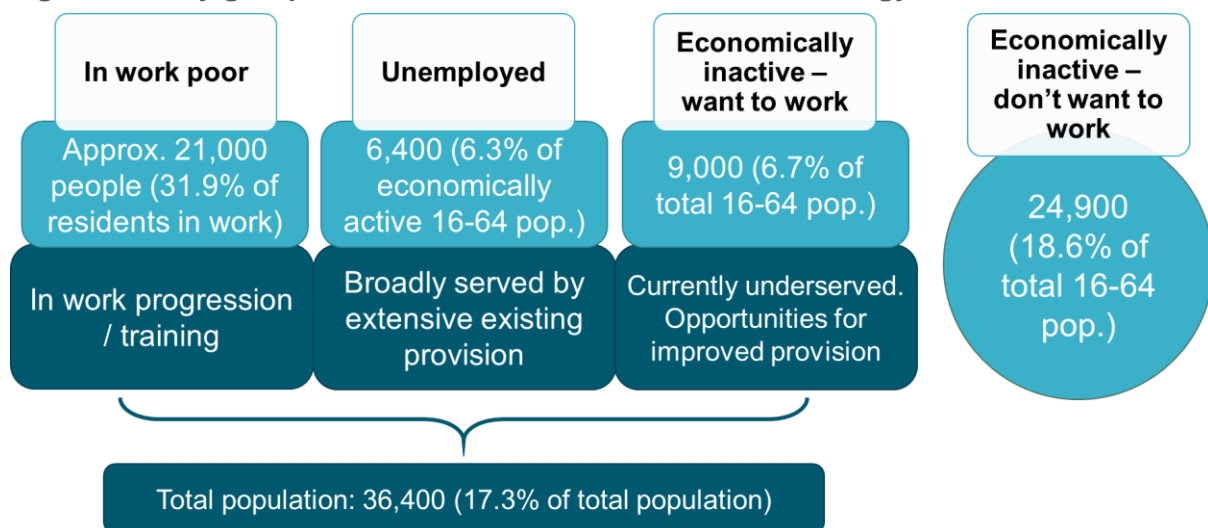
In work poor

Approx. 21,000 people (31.9% of residents in work)

In work progression / training

Unemployed

6,400 (6.3% of economically active 16-64 pop.)

Broadly served by extensive existing provision

Economically inactive – want to work

9,000 (6.7% of total 16-64 pop.)

Currently underserved. Opportunities for improved provision

Economically inactive – don't want to work

24,900 (18.6% of total 16-64 pop.)

Total population: 36,400 (17.3% of total population)